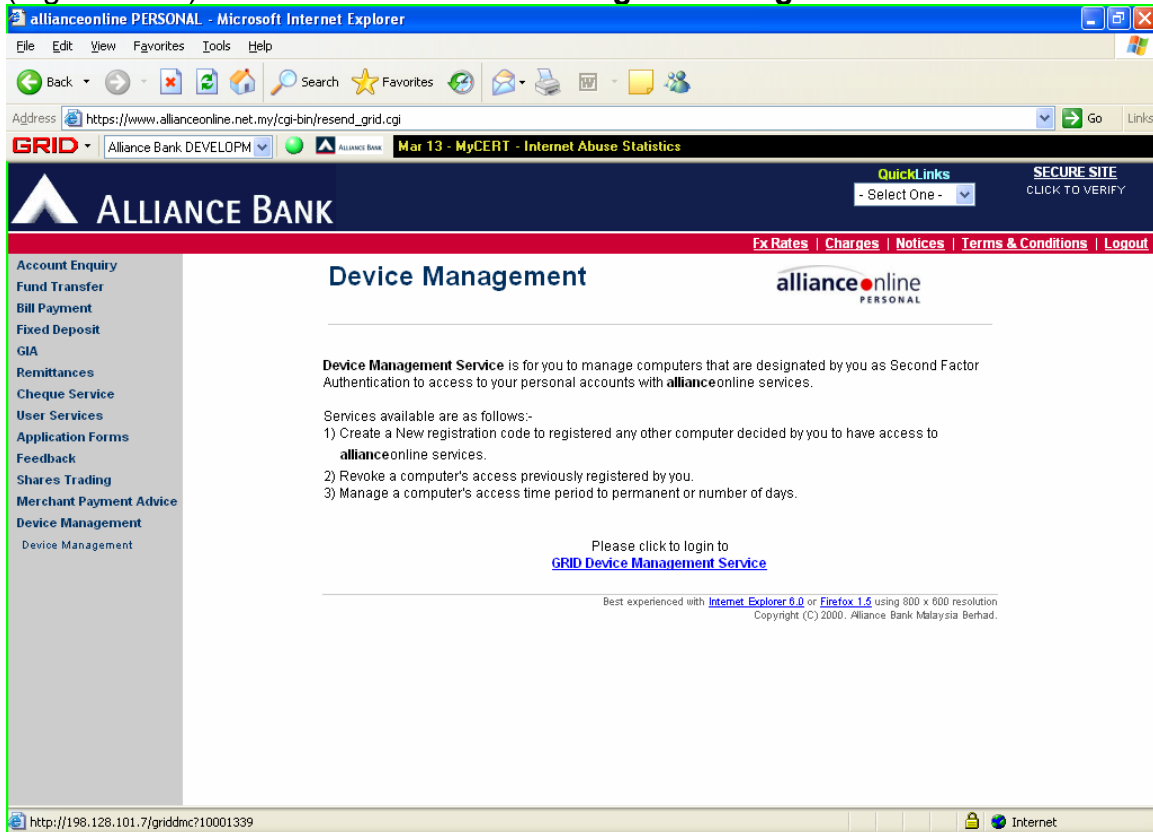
allianceonline PERSONAL - Microsoft Internet Explorer

File Edit View Favorites Tools Help

Back Search Favorites

Address https://www.allianceonline.net.my/cgi-bin/resend_grid.cgi Go Links

GRID Alliance Bank DEVELOPM ALLIANCE BANK Mar 13 - MyCERT - Internet Abuse Statistics

ALLIANCE BANK

QuickLinks
- Select One -

SECURE SITE
CLICK TO VERIFY

Fx Rates | Charges | Notices | Terms & Conditions | Logout

Account Enquiry
Fund Transfer
Bill Payment
Fixed Deposit
GIA
Remittances
Cheque Service
User Services
Application Forms
Feedback
Shares Trading
Merchant Payment Advice
Device Management
Device Management

Device Management

allianceonline PERSONAL

Device Management Service is for you to manage computers that are designated by you as Second Factor Authentication to access to your personal accounts with allianceonline services.

Services available are as follows:-
1) Create a New registration code to registered any other computer decided by you to have access to allianceonline services.
2) Revoke a computer's access previously registered by you.
3) Manage a computer's access time period to permanent or number of days.

Please click to login to
GRID Device Management Service

Best experienced with Internet Explorer 6.0 or Firefox 1.5 using 800 x 600 resolution
Copyright (C) 2000. Alliance Bank Malaysia Berhad.

http://198.128.101.7/griddmc?10001339

Internet